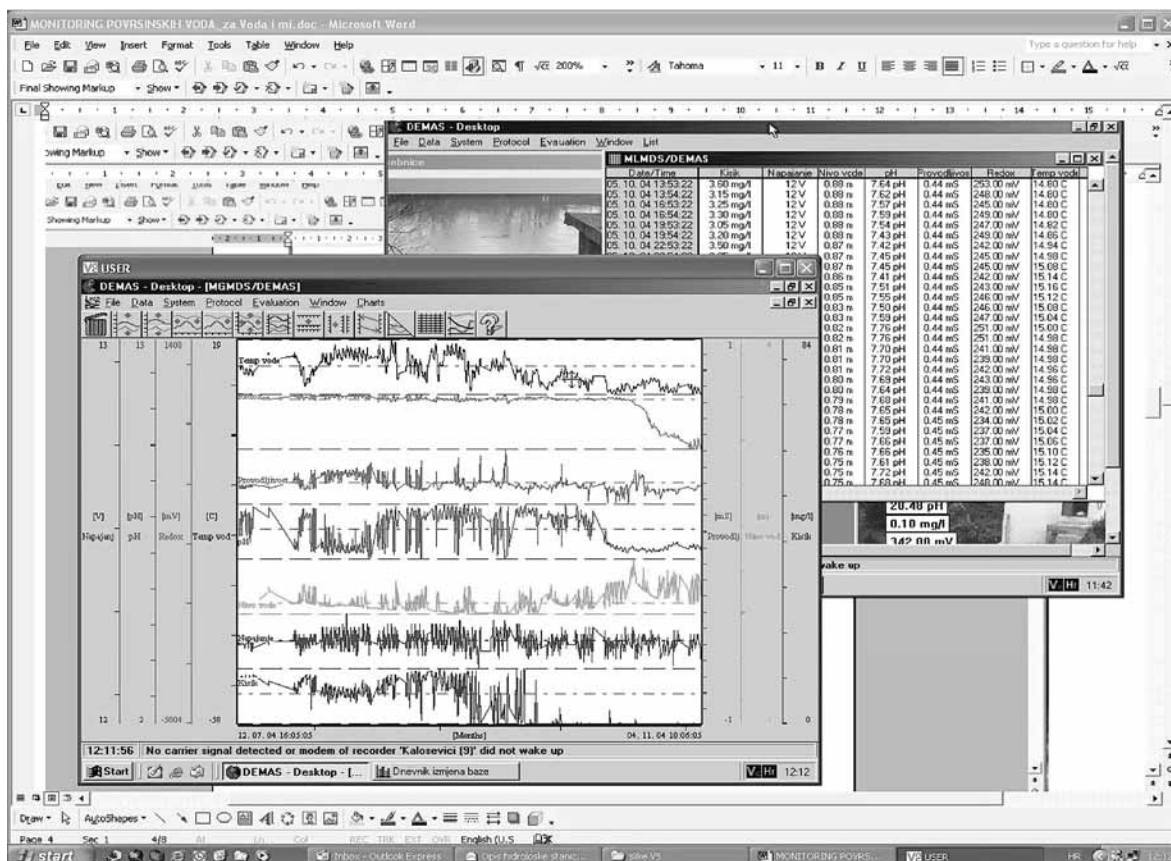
MONITORING POVRSINSKIH VODA_za Voda i mi.doc - Microsoft Word

File Edit View Insert Format Tools Table Window Help

Type a question for help

200% Tahoma 11 B I U

Final Showing Markup Show

Showing Markup Show

DEMAS - Desktop

File Data System Protocol Evaluation Window List

MLMDS/DEMAS

| Date/Time | Kisik | Napajanje | Nivo vode | pH | Provodljivost | Redox | Temp vode |
|---|---|---|---|---|---|---|---|
| 05. 10. 04 13:53:22 | 3.60 mg/l | 12V | 0.88 m | 7.64 pH | 0.44 mS | 253.00 mV | 14.80 C |
| 05. 10. 04 13:54:22 | 3.15 mg/l | 12V | 0.88 m | 7.62 pH | 0.44 mS | 248.00 mV | 14.80 C |
| 05. 10. 04 16:53:22 | 3.25 mg/l | 12V | 0.88 m | 7.57 pH | 0.44 mS | 245.00 mV | 14.80 C |
| 05. 10. 04 16:54:22 | 3.30 mg/l | 12V | 0.88 m | 7.59 pH | 0.44 mS | 249.00 mV | 14.80 C |
| 05. 10. 04 19:53:22 | 3.05 mg/l | 12V | 0.88 m | 7.54 pH | 0.44 mS | 247.00 mV | 14.82 C |
| 05. 10. 04 19:54:22 | 3.20 mg/l | 12V | 0.88 m | 7.43 pH | 0.44 mS | 249.00 mV | 14.86 C |
| 05. 10. 04 22:53:22 | 3.50 mg/l | 12V | 0.87 m | 7.42 pH | 0.44 mS | 242.00 mV | 14.94 C |
| | | | 0.87 m | 7.45 pH | 0.44 mS | 245.00 mV | 14.98 C |
| | | | 0.87 m | 7.45 pH | 0.44 mS | 245.00 mV | 15.08 C |
| | | | 0.86 m | 7.41 pH | 0.44 mS | 242.00 mV | 15.14 C |
| | | | 0.85 m | 7.51 pH | 0.44 mS | 243.00 mV | 15.16 C |
| | | | 0.85 m | 7.55 pH | 0.44 mS | 246.00 mV | 15.12 C |
| | | | 0.83 m | 7.50 pH | 0.44 mS | 246.00 mV | 15.08 C |
| | | | 0.83 m | 7.59 pH | 0.44 mS | 247.00 mV | 15.04 C |
| | | | 0.82 m | 7.76 pH | 0.44 mS | 251.00 mV | 15.00 C |
| | | | 0.82 m | 7.76 pH | 0.44 mS | 251.00 mV | 14.98 C |
| | | | 0.81 m | 7.70 pH | 0.44 mS | 241.00 mV | 14.98 C |
| | | | 0.81 m | 7.70 pH | 0.44 mS | 239.00 mV | 14.98 C |
| | | | 0.81 m | 7.72 pH | 0.44 mS | 242.00 mV | 14.96 C |
| | | | 0.80 m | 7.69 pH | 0.44 mS | 243.00 mV | 14.96 C |
| | | | 0.80 m | 7.64 pH | 0.44 mS | 239.00 mV | 14.98 C |
| | | | 0.79 m | 7.68 pH | 0.44 mS | 241.00 mV | 14.98 C |
| | | | 0.78 m | 7.65 pH | 0.44 mS | 242.00 mV | 15.00 C |
| | | | 0.78 m | 7.65 pH | 0.45 mS | 234.00 mV | 15.02 C |
| | | | 0.77 m | 7.59 pH | 0.45 mS | 237.00 mV | 15.04 C |
| | | | 0.77 m | 7.66 pH | 0.45 mS | 237.00 mV | 15.06 C |
| | | | 0.76 m | 7.66 pH | 0.45 mS | 235.00 mV | 15.10 C |
| | | | 0.75 m | 7.61 pH | 0.45 mS | 238.00 mV | 15.12 C |
| | | | 0.75 m | 7.72 pH | 0.45 mS | 242.00 mV | 15.14 C |
| | | | 0.75 m | 7.68 pH | 0.45 mS | 248.00 mV | 15.14 C |

20.48 pH
0.10 mg/l
342.00 mV

wake up

11:42

USER

DEMAS - Desktop - [MGMDS/DEMAS]

File Data System Protocol Evaluation Window Charts

13 13 1400 19 1 84

Temp vode
Provodljivost
pH
Nivo vode
Napajanje
Kisik

[V] Napajanj [pH] pH [mV] Redox [C] Temp vode [mS] Provodlj [m] Nivo vode [mg/l] Kisik

11 3 -3004 -38 -1 0

12. 07. 04 16:05:05 [Months] 04. 11. 04 10:05:05

12:11:56 No carrier signal detected or modem of recorder 'Kalosevici [9]' did not wake up

Start DEMAS - Desktop - [... Dnevnik izmjena baze 12:12

Draw AutoShapes

Page 4 Sec 1 4/8 At Ln Col REC TRK EXT OVR English (U.S

start Inbox - Outlook Express Opis hidroloske stanic... slike VS MONITORING POVRS... USER HR